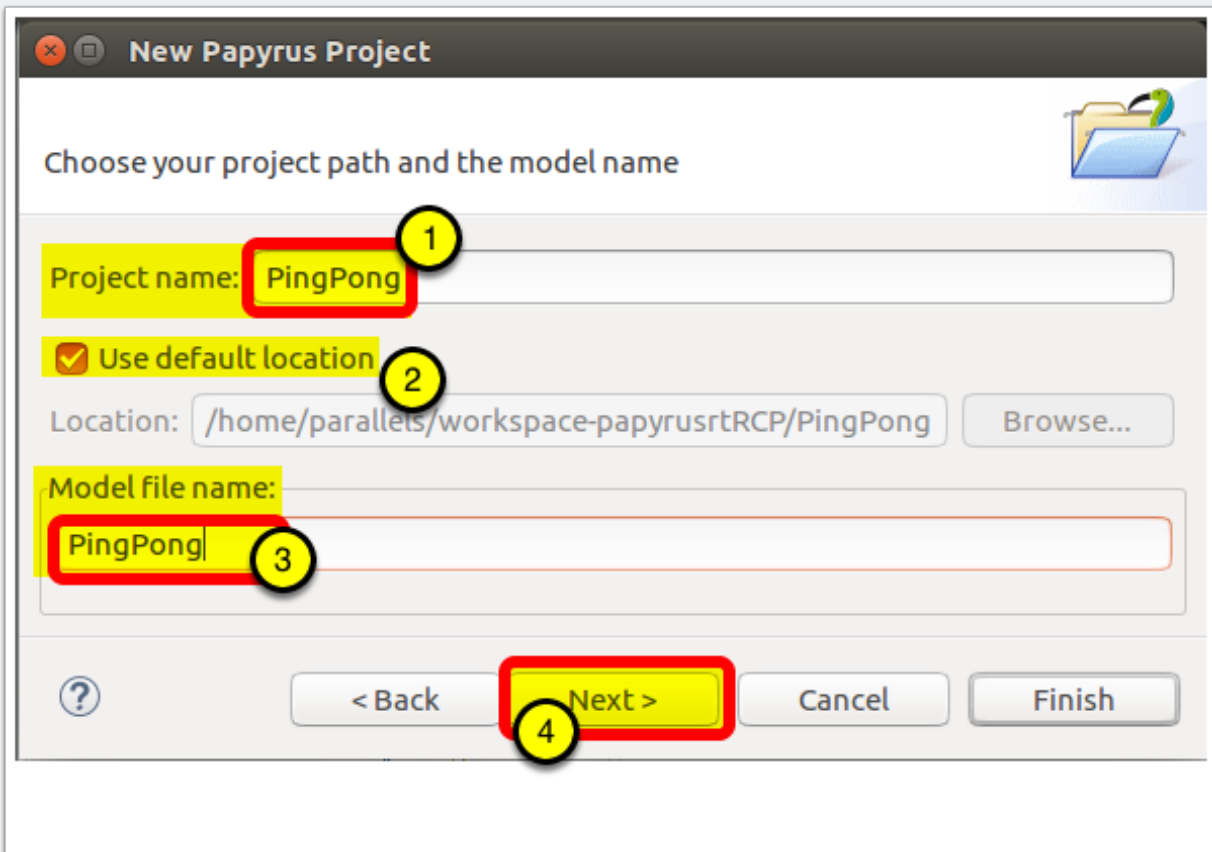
New Papyrus Project

Choose your project path and the model name

Project name: PingPong

1

Use default location

2

Location: /home/parallels/workspace-papyrusrtRCP/PingPong Browse...

Model file name:

PingPong

3

?

< Back

Next >

4

Cancel

Finish